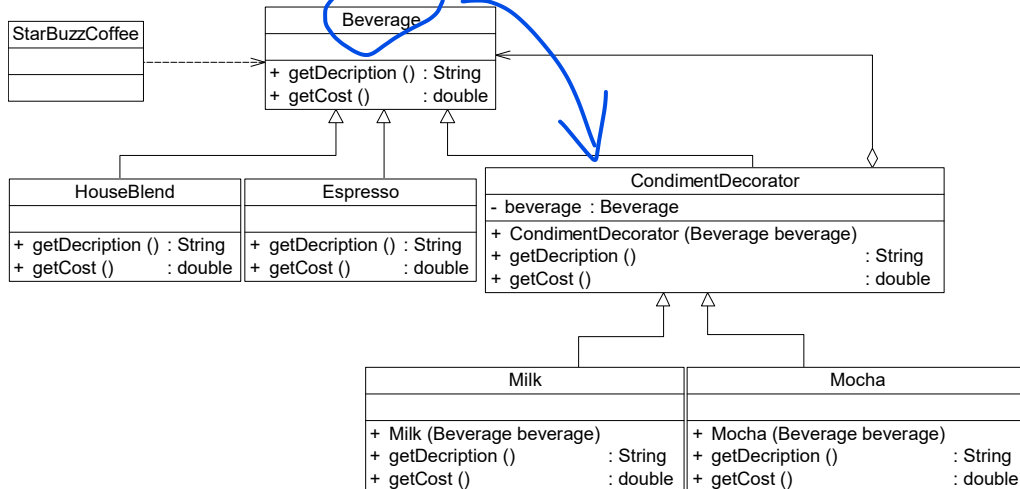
StarBuzzCoffee

Beverage
+ getDecription () : String
+ getCost () : double

HouseBlend
+ getDecription () : String
+ getCost () : double

Espresso
+ getDecription () : String
+ getCost () : double

CondimentDecorator
- beverage : Beverage
+ CondimentDecorator (Beverage beverage)
+ getDecription () : String
+ getCost () : double

Milk
+ Milk (Beverage beverage)
+ getDecription () : String
+ getCost () : double

Mocha
+ Mocha (Beverage beverage)
+ getDecription () : String
+ getCost () : double